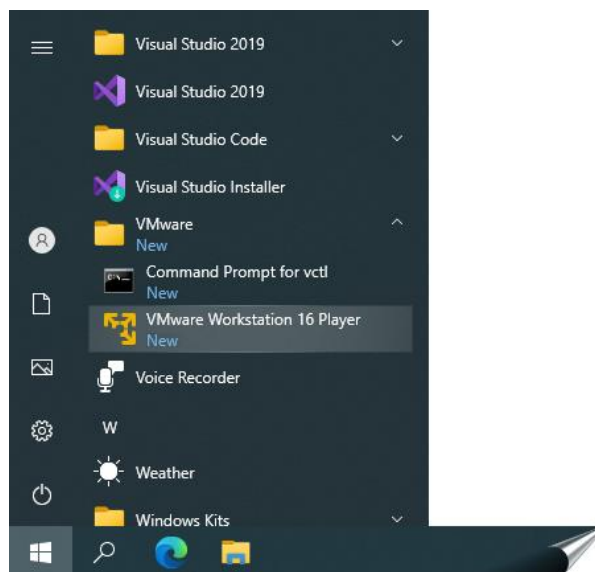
Visual Studio 2019

Visual Studio 2019

Visual Studio Code

Visual Studio Installer

VMware
New

Command Prompt for vctl
New

VMware Workstation 16 Player
New

Voice Recorder

W

Weather

Windows Kits